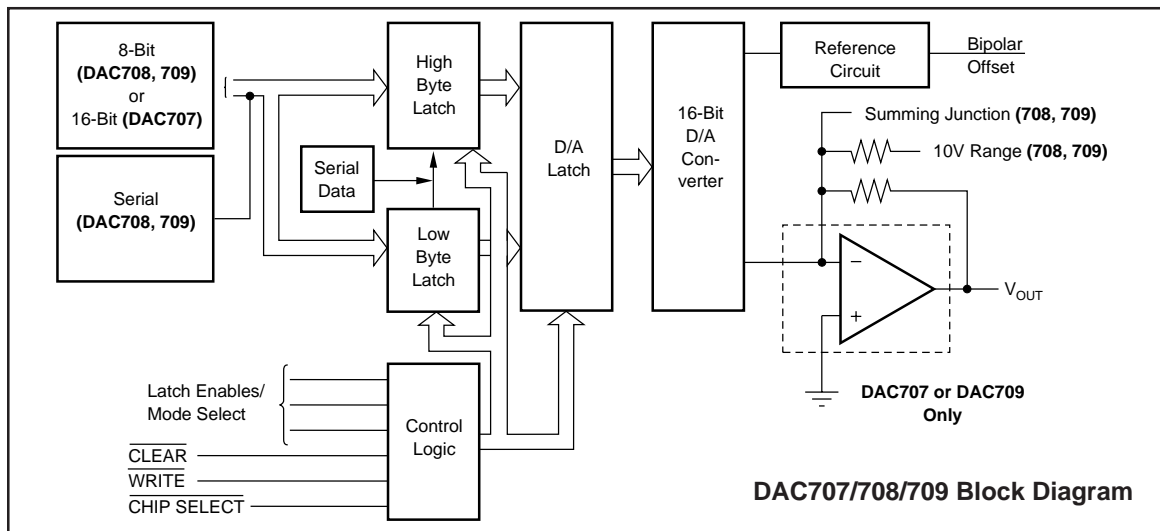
8-Bit
(DAC708, 709)
or
16-Bit (DAC707)

Serial
(DAC708, 709)

High
Byte
Latch

Serial
Data

Low
Byte
Latch

D/A
Latch

16-Bit
D/A
Con-
verter

Reference
Circuit

Bipolar
Offset

Summing Junction (708, 709)

10V Range (708, 709)

–

+

$V_{OUT}$

DAC707 or DAC709
Only

Latch Enables/
Mode Select

$\overline{CLEAR}$

$\overline{WRITE}$

$\overline{CHIP\ SELECT}$

Control
Logic

DAC707/708/709 Block Diagram